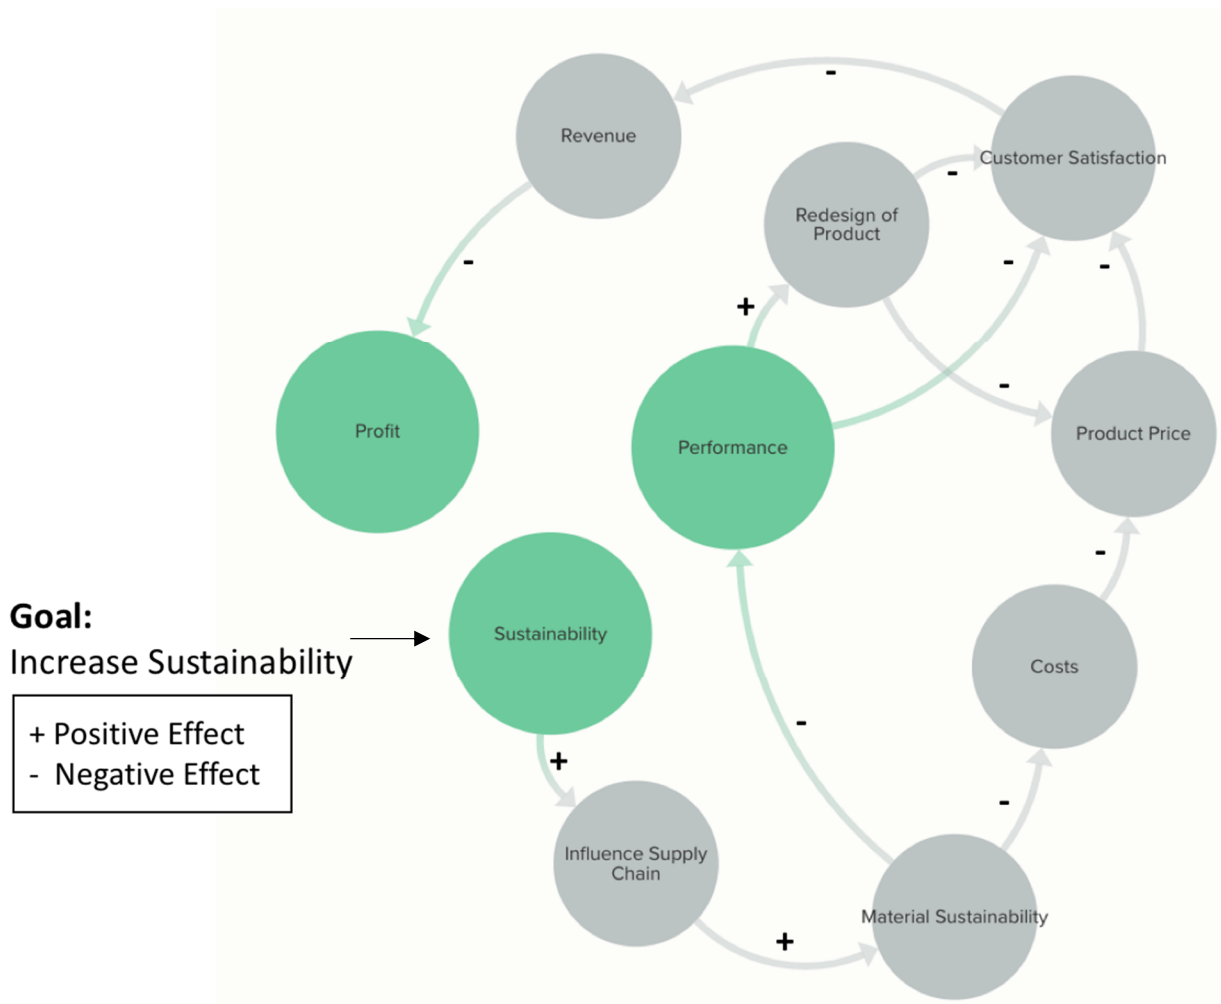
Revenue

-

Customer Satisfaction

-

Redesign of Product

-

-

-

+

Profit

Performance

-

Product Price

-

Goal:
Increase Sustainability

Sustainability

Costs

+ Positive Effect
- Negative Effect

-

+

-

Influence Supply Chain

+

Material Sustainability